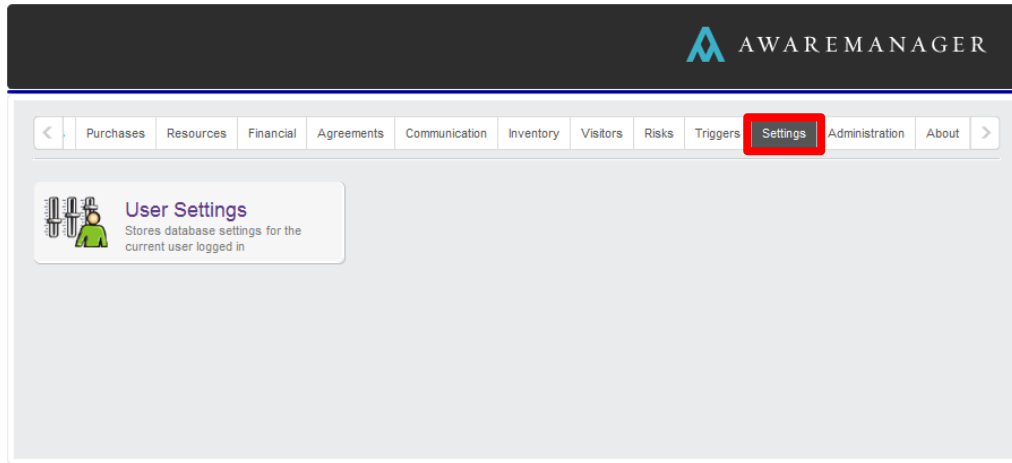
AWAREMANAGER

Purchases Resources Financial Agreements Communication Inventory Visitors Risks Triggers Settings Administration About

User Settings
Stores database settings for the current user logged in